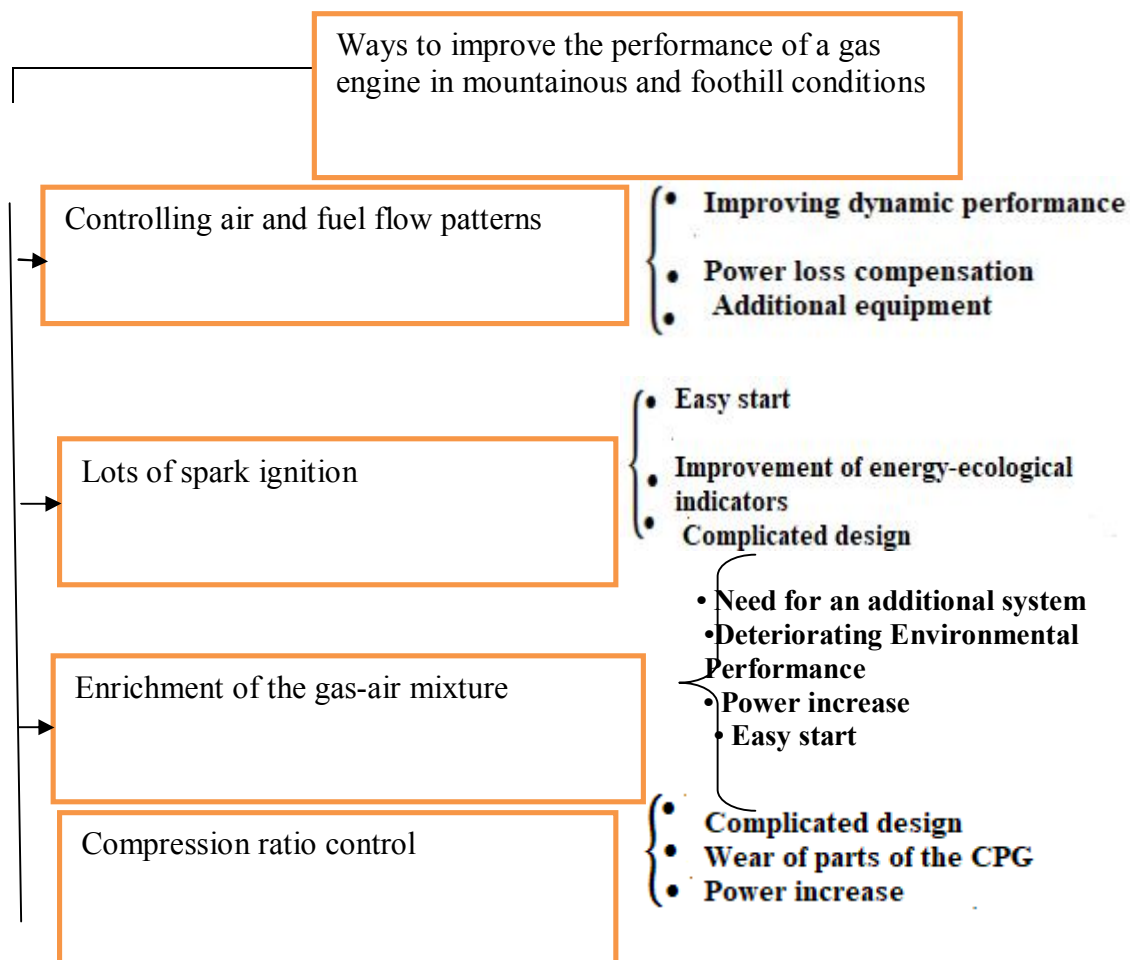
Ways to improve the performance of a gas engine in mountainous and foothill conditions

Controlling air and fuel flow patterns

- Improving dynamic performance
- Power loss compensation
- Additional equipment

Lots of spark ignition

- Easy start
- Improvement of energy-ecological indicators
- Complicated design

Enrichment of the gas-air mixture

- Need for an additional system
- Deteriorating Environmental Performance
- Power increase
- Easy start

Compression ratio control

- Complicated design
- Wear of parts of the CPG
- Power increase